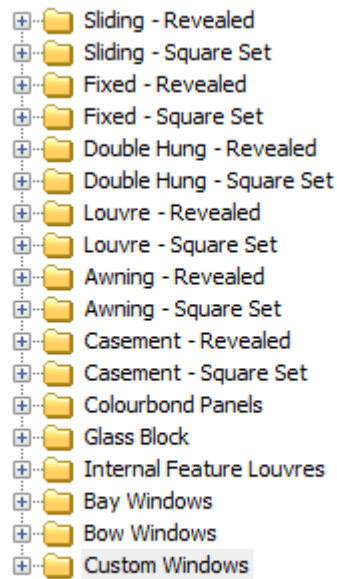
Sliding - Revealed
Sliding - Square Set
Fixed - Revealed
Fixed - Square Set
Double Hung - Revealed
Double Hung - Square Set
Louvre - Revealed
Louvre - Square Set
Awning - Revealed
Awning - Square Set
Casement - Revealed
Casement - Square Set
Colourbond Panels
Glass Block
Internal Feature Louvres
Bay Windows
Bow Windows
Custom Windows